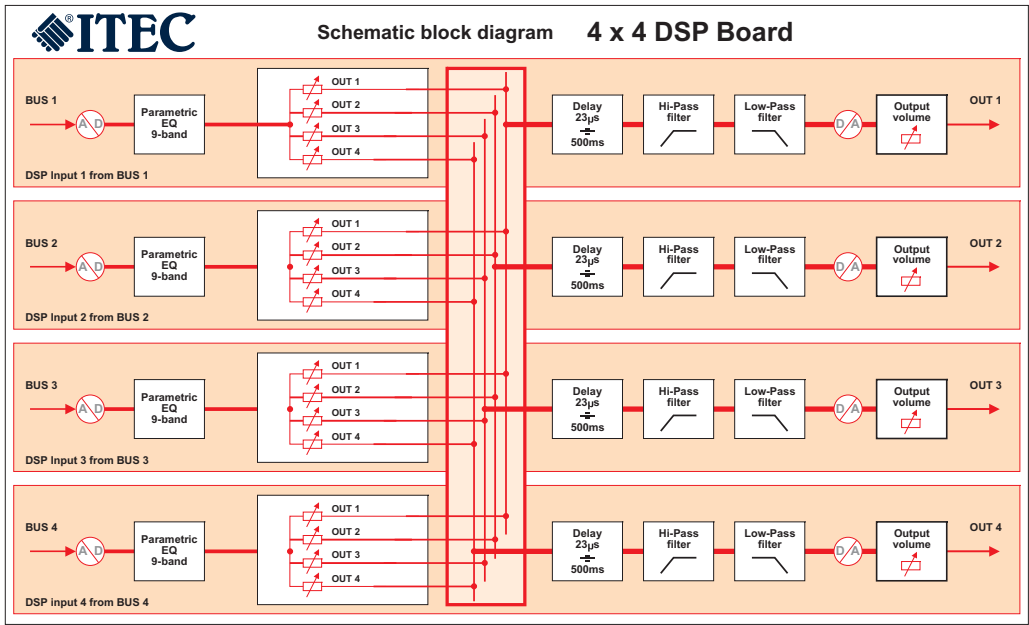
®ITEC

Schematic block diagram 4 x 4 DSP Board

BUS 1
A D
Parametric EQ 9-band
OUT 1
OUT 2
OUT 3
OUT 4
Delay 23µs ÷ 500ms
Hi-Pass filter
Low-Pass filter
D A
Output volume
OUT 1
DSP Input 1 from BUS 1

BUS 2
A D
Parametric EQ 9-band
OUT 1
OUT 2
OUT 3
OUT 4
Delay 23µs ÷ 500ms
Hi-Pass filter
Low-Pass filter
D A
Output volume
OUT 2
DSP Input 2 from BUS 2

BUS 3
A D
Parametric EQ 9-band
OUT 1
OUT 2
OUT 3
OUT 4
Delay 23µs ÷ 500ms
Hi-Pass filter
Low-Pass filter
D A
Output volume
OUT 3
DSP Input 3 from BUS 3

BUS 4
A D
Parametric EQ 9-band
OUT 1
OUT 2
OUT 3
OUT 4
Delay 23µs ÷ 500ms
Hi-Pass filter
Low-Pass filter
D A
Output volume
OUT 4
DSP input 4 from BUS 4